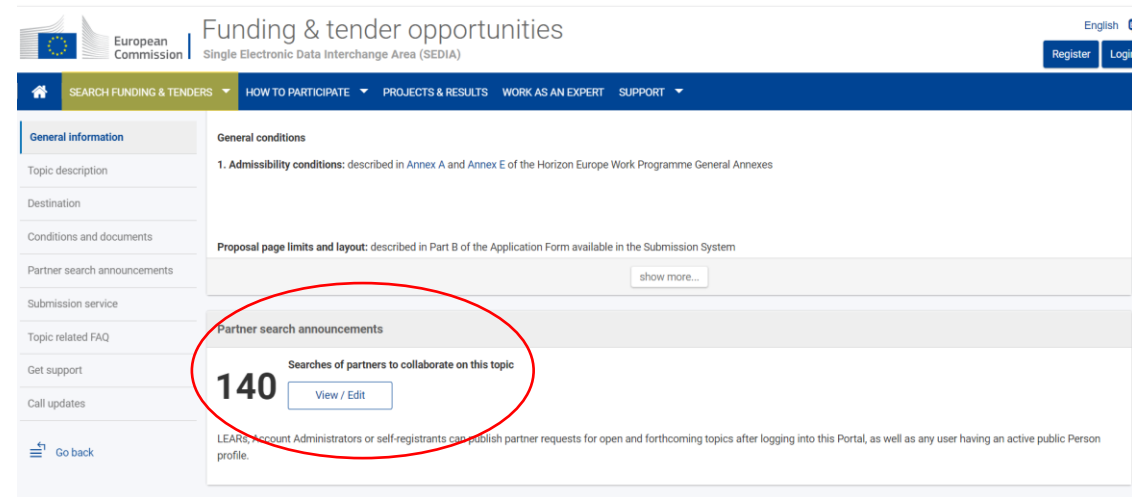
European Commission

Funding & tender opportunities
Single Electronic Data Interchange Area (SEDIA)

English

Register
Logi

SEARCH FUNDING & TENDERS
HOW TO PARTICIPATE
PROJECTS & RESULTS
WORK AS AN EXPERT
SUPPORT

General information
Topic description
Destination
Conditions and documents
Partner search announcements
Submission service
Topic related FAQ
Get support
Call updates
Go back

General conditions

1. Admissibility conditions: described in Annex A and Annex E of the Horizon Europe Work Programme General Annexes

Proposal page limits and layout: described in Part B of the Application Form available in the Submission System

show more...

Partner search announcements

140

Searches of partners to collaborate on this topic

View / Edit

LEARs, Account Administrators or self-registrants can publish partner requests for open and forthcoming topics after logging into this Portal, as well as any user having an active public Person profile.